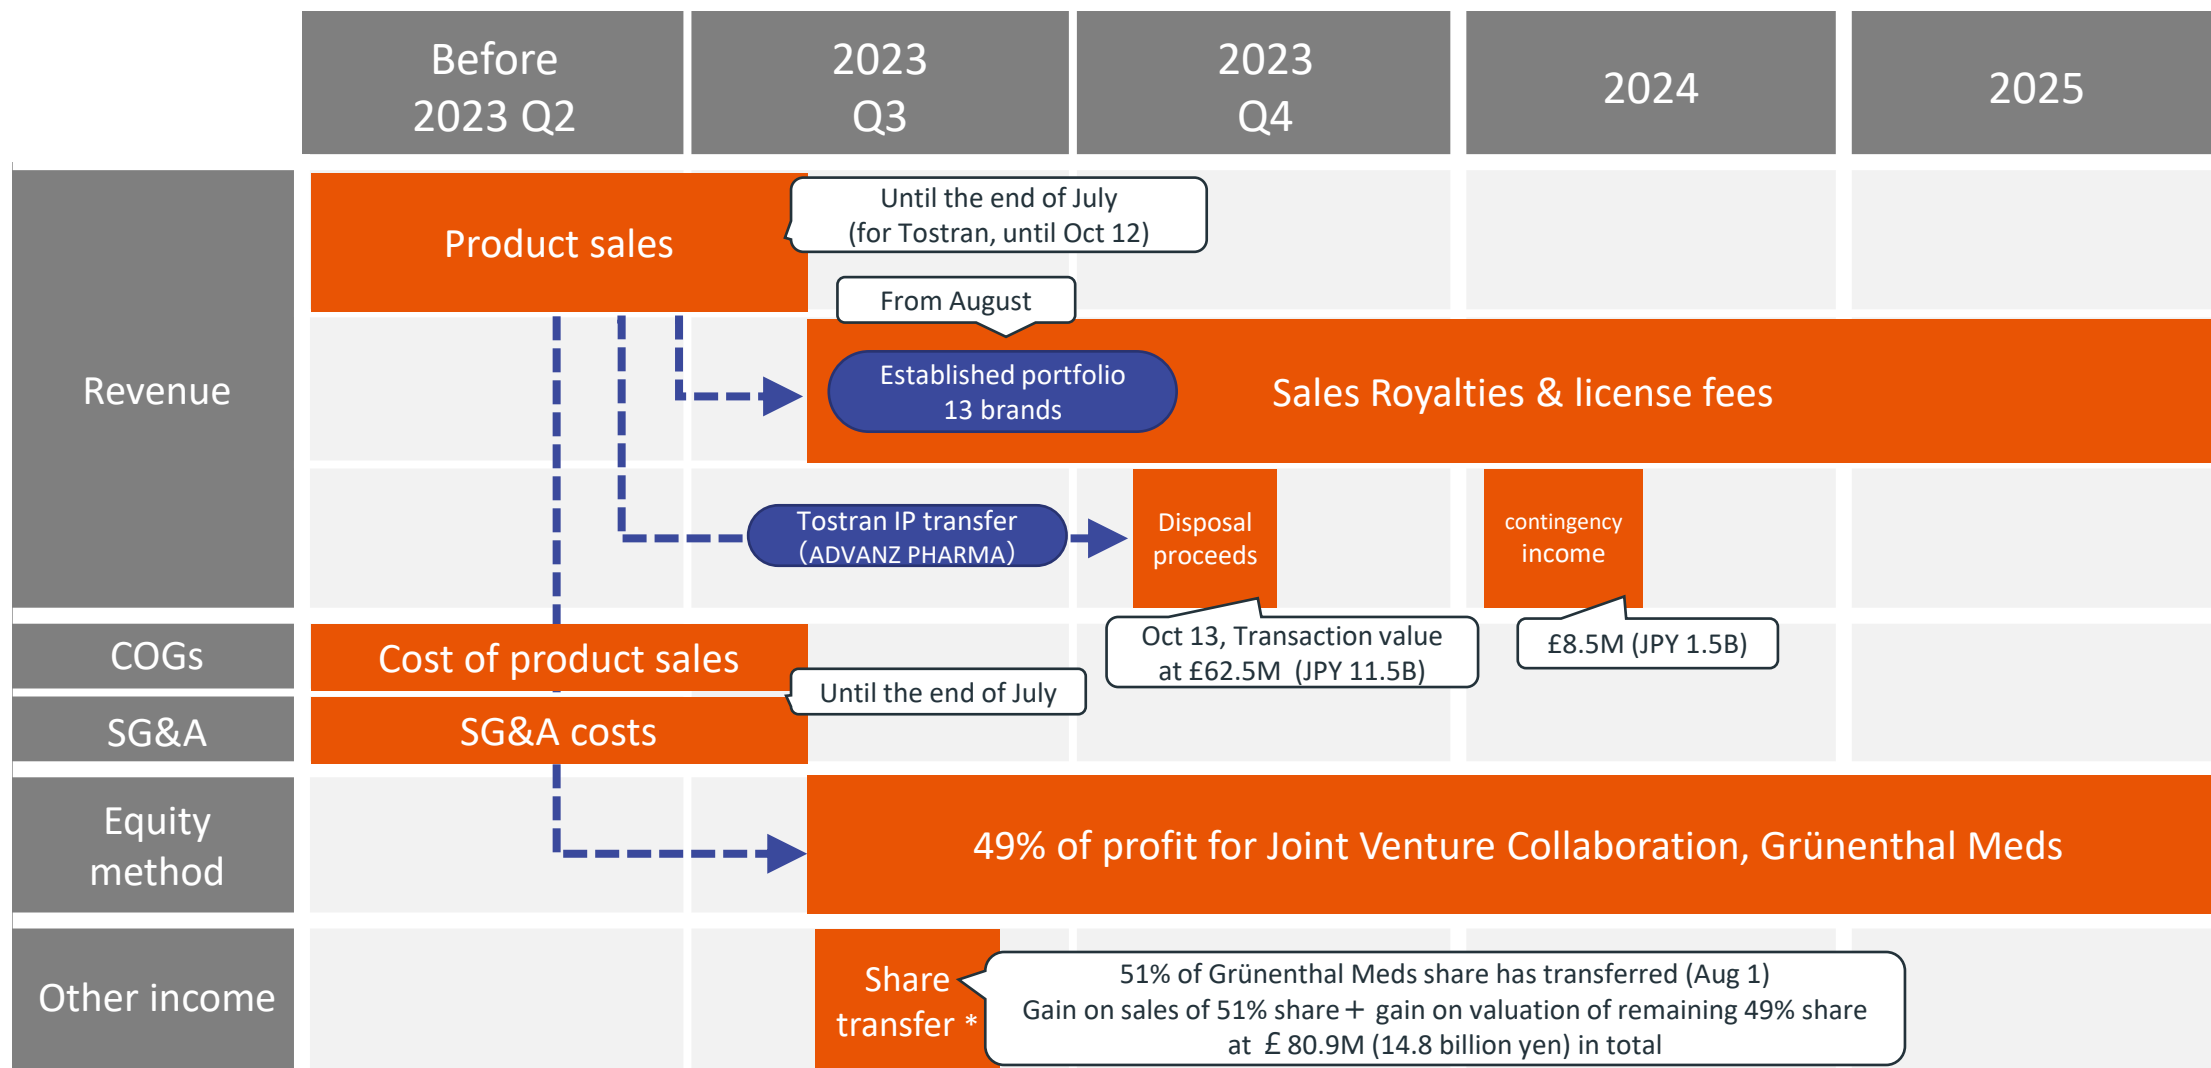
Before 2023 Q2

2023 Q3

2023 Q4

2024

2025

Revenue

Product sales

Until the end of July (for Tostran, until Oct 12)

From August

Established portfolio 13 brands

Sales Royalties & license fees

Tostran IP transfer (ADVANZ PHARMA)

Disposal proceeds

contingency income

Oct 13, Transaction value at £62.5M (JPY 11.5B)

£8.5M (JPY 1.5B)

COGs

Cost of product sales

Until the end of July

SG&A

SG&A costs

Equity method

49% of profit for Joint Venture Collaboration, Grünenthal Meds

Other income

Share transfer *

51% of Grünenthal Meds share has transferred (Aug 1)
Gain on sales of 51% share + gain on valuation of remaining 49% share at £80.9M (14.8 billion yen) in total